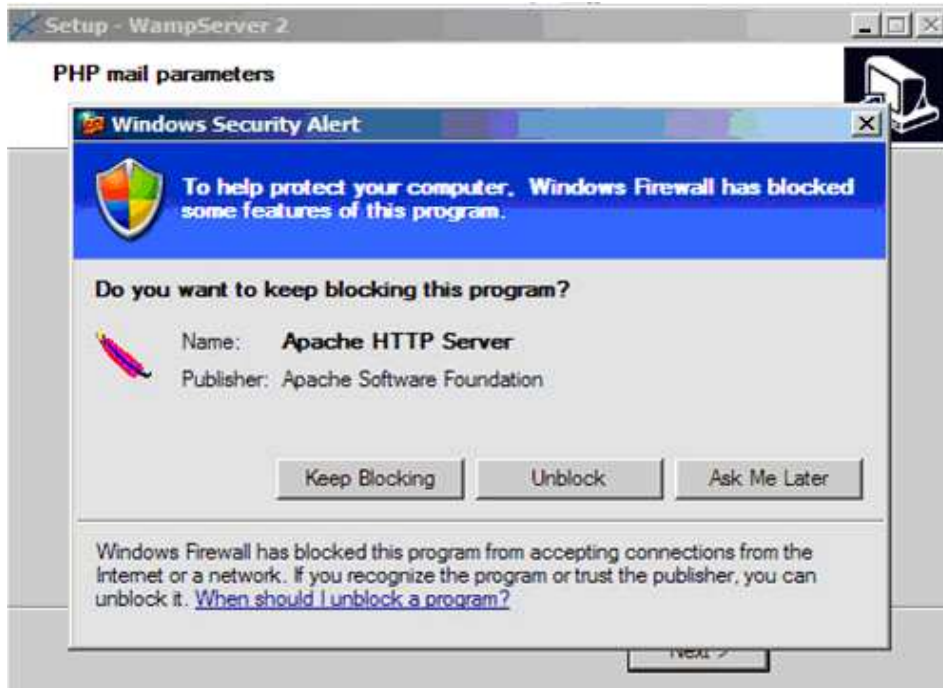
Setup - WampServer 2

PHP mail parameters

Windows Security Alert

To help protect your computer, Windows Firewall has blocked some features of this program.

Do you want to keep blocking this program?

Name: Apache HTTP Server

Publisher: Apache Software Foundation

Keep Blocking

Unblock

Ask Me Later

Windows Firewall has blocked this program from accepting connections from the Internet or a network. If you recognize the program or trust the publisher, you can unblock it. When should I unblock a program?

Next >